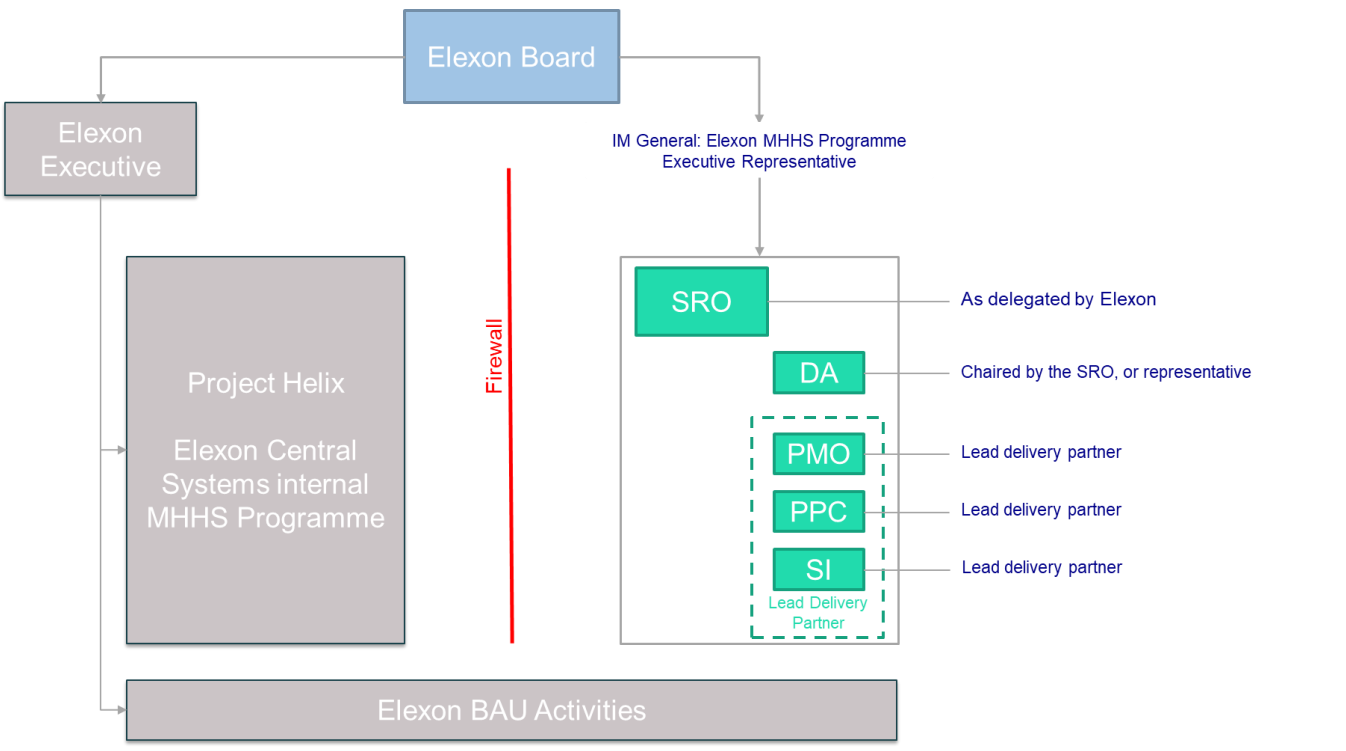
Elexon Board

Elexon Executive

IM General: Elexon MHHS Programme Executive Representative

Project Helix

Elexon Central Systems internal MHHS Programme

Firewall

SRO

As delegated by Elexon

DA

Chaired by the SRO, or representative

PMO

Lead delivery partner

PPC

Lead delivery partner

SI

Lead delivery partner

Lead Delivery Partner

Elexon BAU Activities